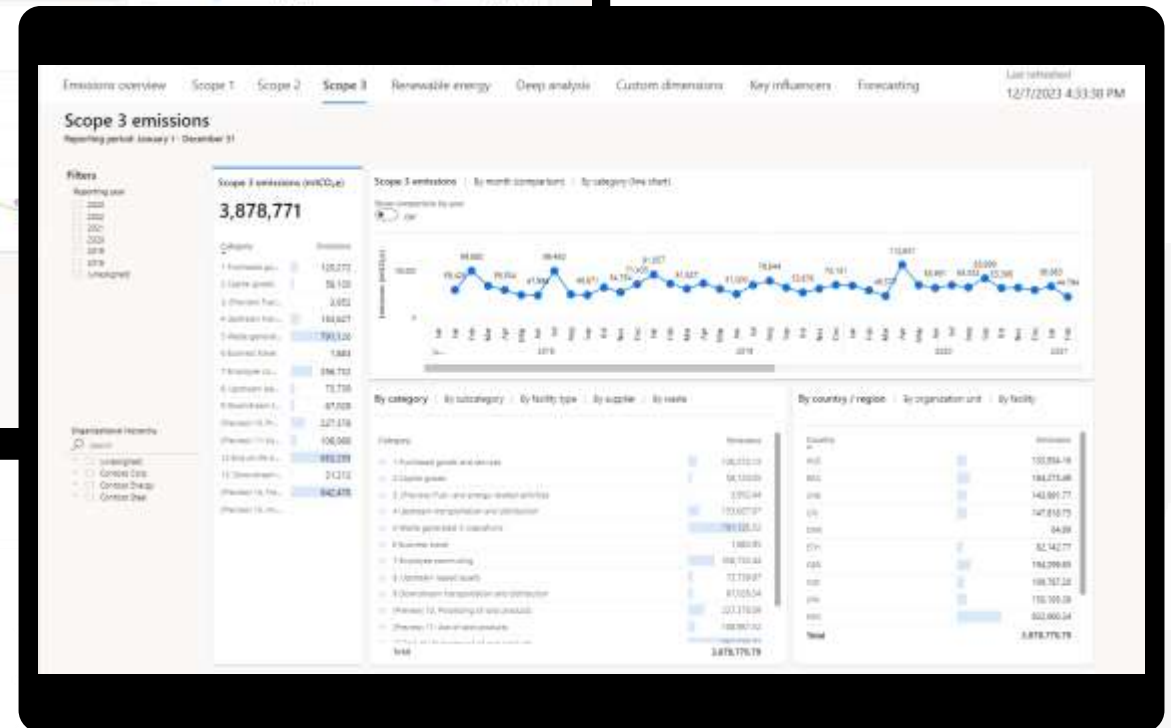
Emissions overview Scope 1 Scope 2 Scope 3 Renewable energy Deep analysis Custom dimensions Key influencers Forecasting

Last refreshed
12/7/2023 4:33:30 PM

Scope 3 emissions
Reporting period: January 1 - December 31

Filters
Reporting year

Scope 3 emissions (mtCO₂e)
3,878,771

Category | Emissions
1 Purchased go... | 125,272
2 Capital goods | 56,133
3 (Preview) Fuel... | 3,052
4 Upstream tran... | 153,627
5 Waste generat... | 781,133
6 Business travel | 1,663
7 Employee co... | 356,732
8 Upstream lea... | 72,739
9 Downstream t... | 87,028
(Preview) 10. Pr... | 227,378
(Preview) 11. U... | 106,068
12 End-of-life tr... | 953,239
13 Downstream l... | 21,212
(Preview) 14. Fra... | 842,475

Organizational hierarchy
Search
Unassigned
Contoso Corp
Contoso Energy
Contoso Steel

Scope 3 emissions | By month comparison | By category (line chart)
Show comparison by year
Off

By category | By subcategory | By facility type | By supplier | By waste

Category | Emissions
1 Purchased goods and services | 125,272.13
2 Capital goods | 56,133.03
3 (Preview) Fuel- and energy-related activities | 3,052.44
4 Upstream transportation and distribution | 153,627.07
5 Waste generated in operations | 781,133.32
6 Business travel | 1,663.95
7 Employee commuting | 356,732.44
8 Upstream leased assets | 72,739.07
9 Downstream transportation and distribution | 87,028.34
(Preview) 10. Processing of sold products | 227,378.08
(Preview) 11. Use of sold products | 106,067.92
Total | 3,878,770.79

By country / region | By organization unit | By facility

Country | Emissions
Total | 3,878,770.79